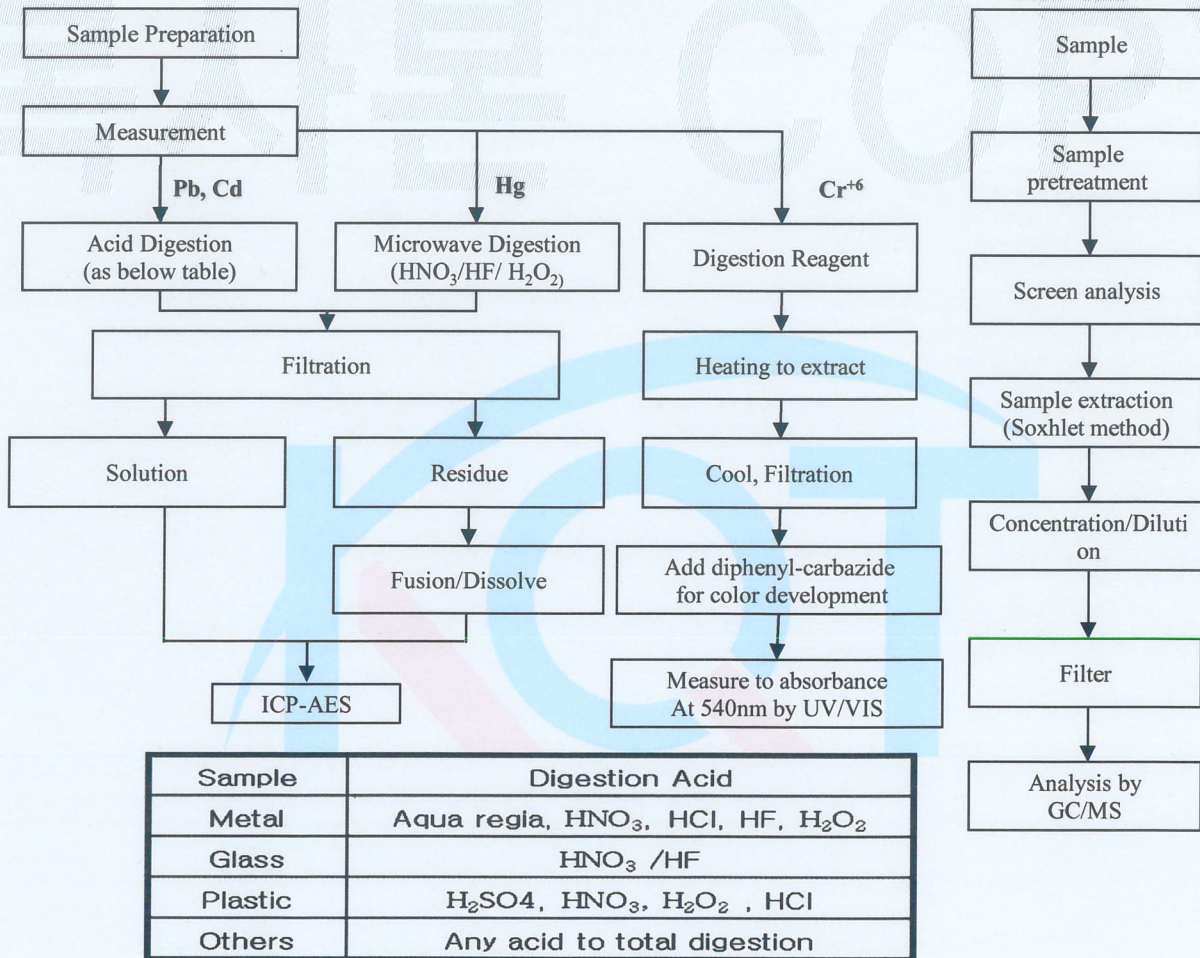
Sample Preparation

Measurement

Pb, Cd

Hg

$Cr^{+6}$

Acid Digestion (as below table)

Microwave Digestion ($HNO_3$/HF/ $H_2O_2$)

Digestion Reagent

Filtration

Heating to extract

Solution

Residue

Cool, Filtration

Fusion/Dissolve

Add diphenyl-carbazide for color development

ICP-AES

Measure to absorbance At 540nm by UV/VIS

| Sample | Digestion Acid |
|---|---|
| Metal | Aqua regia, $HNO_3$, HCl, HF, $H_2O_2$ |
| Glass | $HNO_3$ /HF |
| Plastic | $H_2SO4$, $HNO_3$, $H_2O_2$ , HCl |
| Others | Any acid to total digestion |

Sample

Sample pretreatment

Screen analysis

Sample extraction (Soxhlet method)

Concentration/Dilution

Filter

Analysis by GC/MS